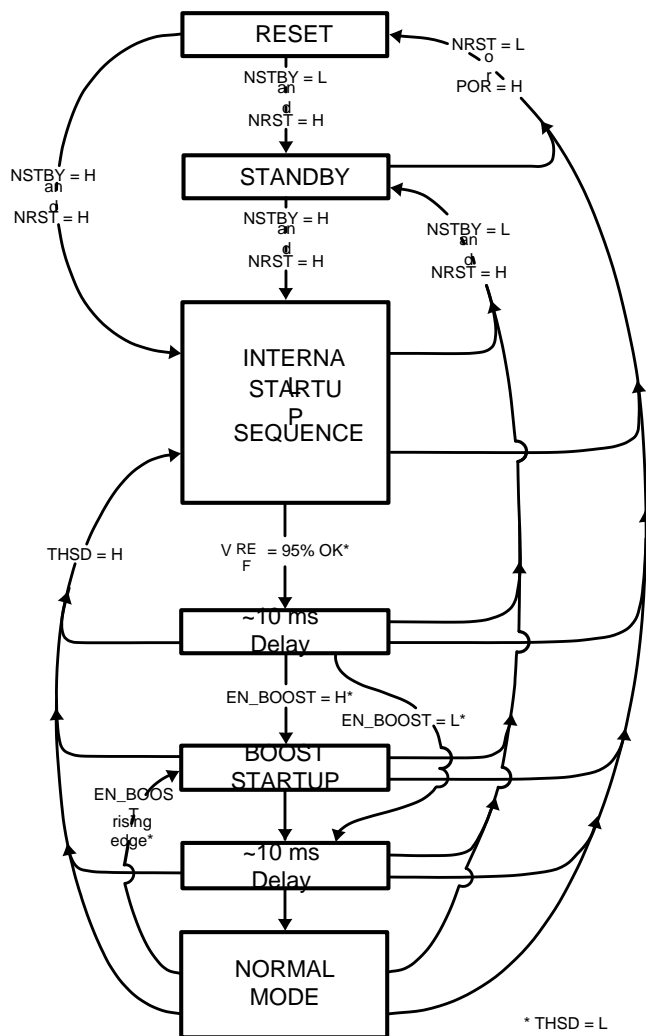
RESET

NRST = L
or
POR = H

NSTBY = L
and
NRST = H

NSTBY = H
and
NRST = H

STANDBY

NSTBY = H
and
NRST = H

NSTBY = L
and
NRST = H

INTERNAL
STARTUP
SEQUENCE

THSD = H

V REF = 95% OK*

~10 ms
Delay

EN_BOOST = H*

EN_BOOST = L*

BOOST
STARTUP

EN_BOOST
rising
edge*

~10 ms
Delay

NORMAL
MODE

* THSD = L